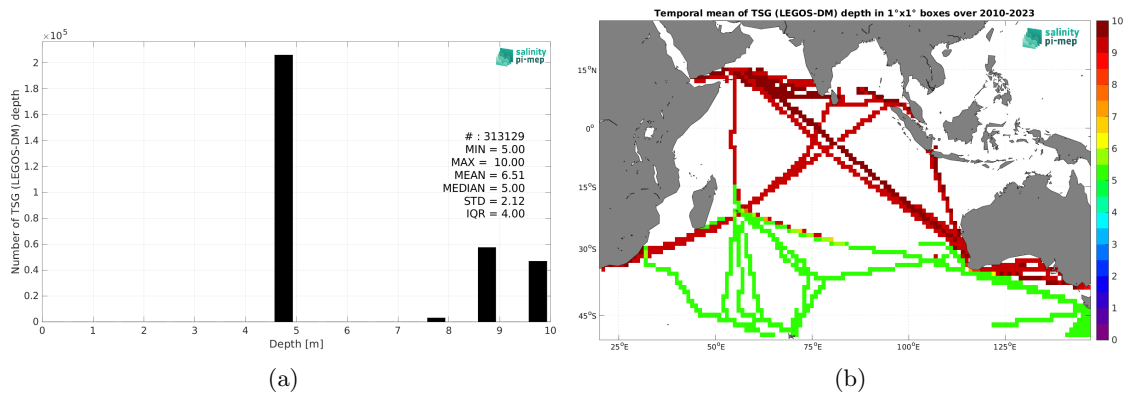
$\times 10^5$

salinity pi-mep

# : 313129
MIN = 5.00
MAX = 10.00
MEAN = 6.51
MEDIAN = 5.00
STD = 2.12
IQR = 4.00

Number of TSG (LEGOS-DM) depth

2
1.8
1.6
1.4
1.2
1
0.8
0.6
0.4
0.2
0

0 1 2 3 4 5 6 7 8 9 10

Depth [m]

(a)

Temporal mean of TSG (LEGOS-DM) depth in 1°x1° boxes over 2010-2023

salinity pi-mep

15°N
0°
15°S
30°S
45°S

25°E 50°E 75°E 100°E 125°E

10
9
8
7
6
5
4
3
2
1
0

(b)